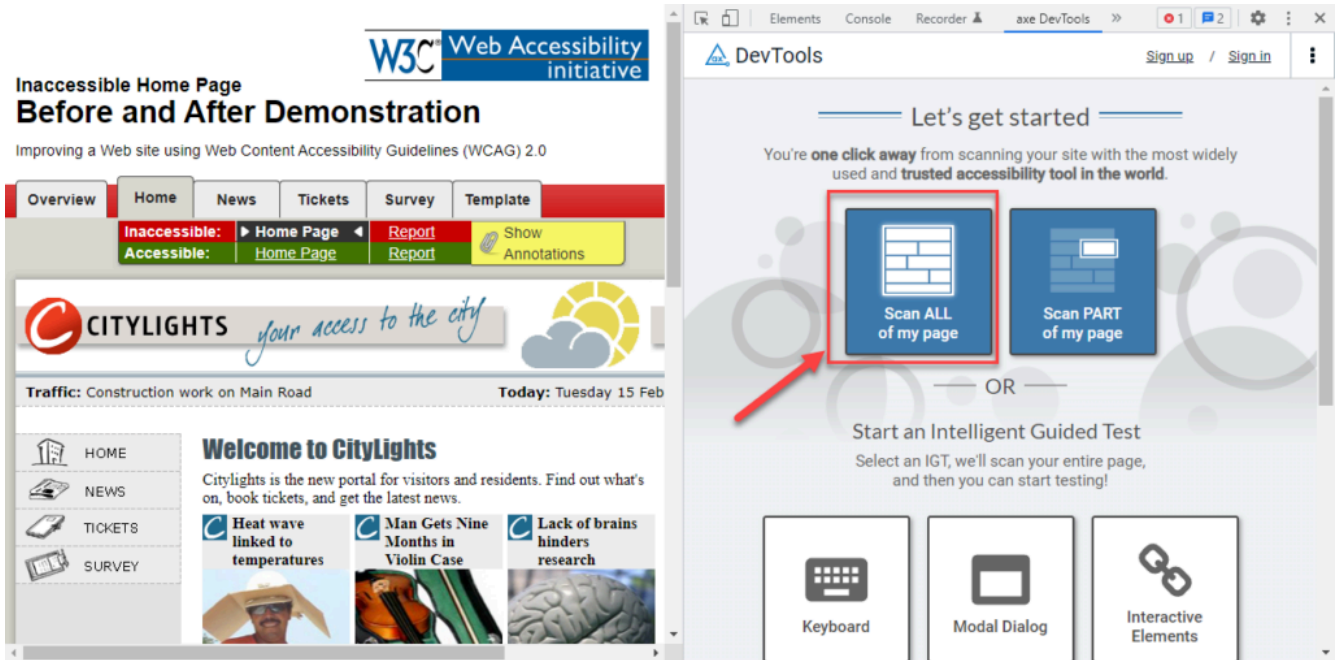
W3C® Web Accessibility initiative

Inaccessible Home Page
Before and After Demonstration

Improving a Web site using Web Content Accessibility Guidelines (WCAG) 2.0

Overview Home News Tickets Survey Template

Inaccessible: ▶ Home Page ◀ Report
Accessible: Home Page Report
Show Annotations

CITYLIGHTS your access to the city

Traffic: Construction work on Main Road Today: Tuesday 15 Feb

HOME
NEWS
TICKETS
SURVEY

Welcome to CityLights

Citylights is the new portal for visitors and residents. Find out what's on, book tickets, and get the latest news.

Heat wave linked to temperatures

Man Gets Nine Months in Violin Case

Lack of brains hinders research

Elements Console Recorder axe DevTools » 1 2

DevTools Sign up / Sign in

Let's get started

You're one click away from scanning your site with the most widely used and trusted accessibility tool in the world.

Scan ALL of my page

Scan PART of my page

OR

Start an Intelligent Guided Test

Select an IGT, we'll scan your entire page, and then you can start testing!

Keyboard

Modal Dialog

Interactive Elements